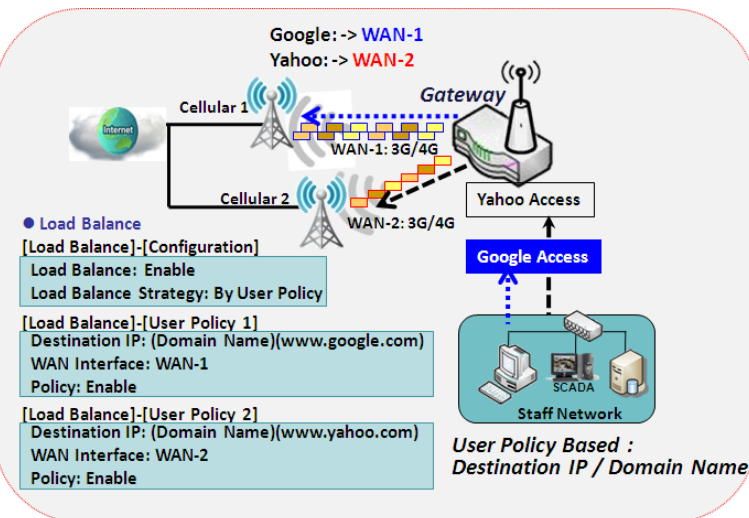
Google: -> WAN-1
Yahoo: -> WAN-2

Gateway

Cellular 1

Internet

WAN-1: 3G/4G

Cellular 2

WAN-2: 3G/4G

Yahoo Access

Google Access

● Load Balance

[Load Balance]-[Configuration]
Load Balance: Enable
Load Balance Strategy: By User Policy

[Load Balance]-[User Policy 1]
Destination IP: (Domain Name)(www.google.com)
WAN Interface: WAN-1
Policy: Enable

[Load Balance]-[User Policy 2]
Destination IP: (Domain Name)(www.yahoo.com)
WAN Interface: WAN-2
Policy: Enable

SCADA

Staff Network

User Policy Based :
Destination IP / Domain Name